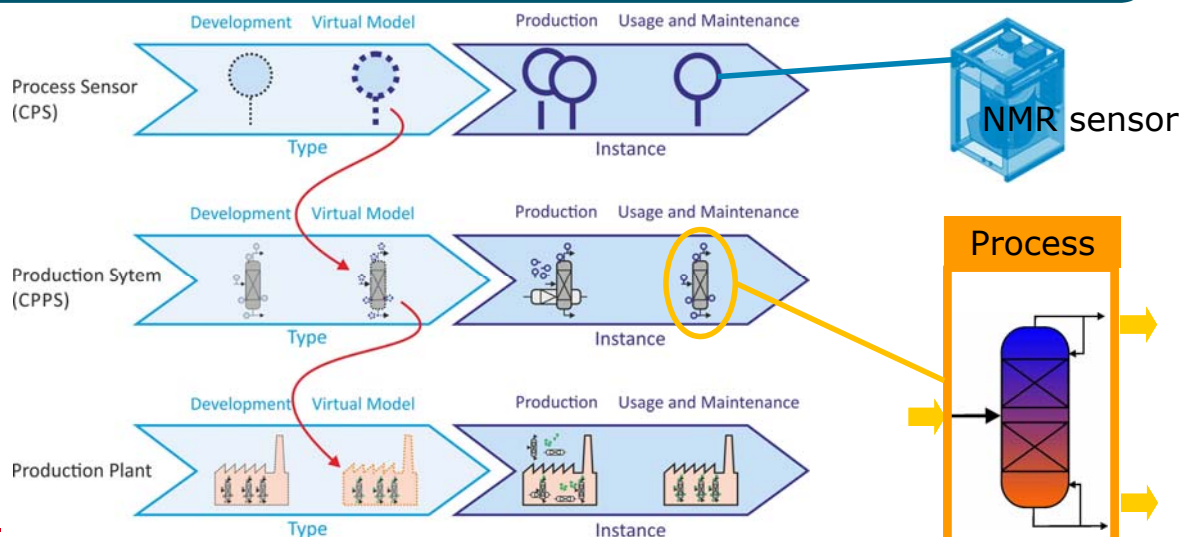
Development Virtual Model Production Usage and Maintenance

Process Sensor (CPS)

Type Instance

NMR sensor

Development Virtual Model Production Usage and Maintenance

Production Sytem (CPPS)

Type Instance

Process

Development Virtual Model Production Usage and Maintenance

Production Plant

Type Instance